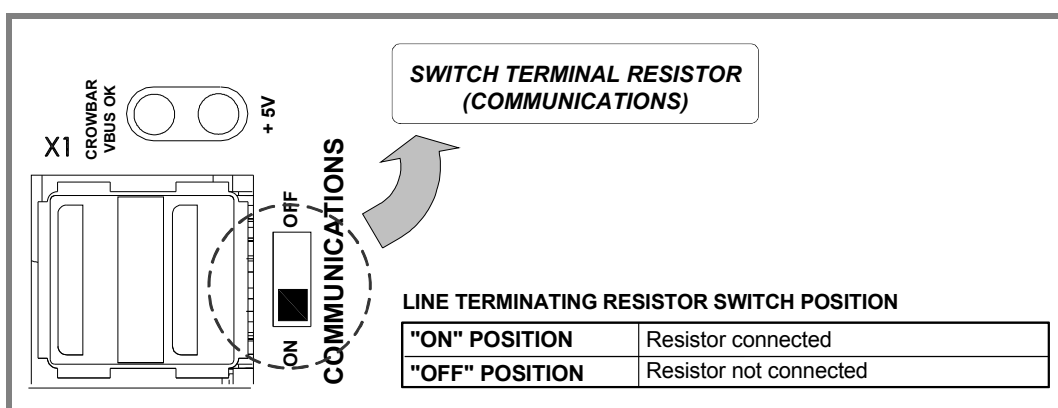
X1

CROWBAR
VBUS OK

+ 5V

SWITCH TERMINAL RESISTOR
(COMMUNICATIONS)

OFF

ON

COMMUNICATIONS

LINE TERMINATING RESISTOR SWITCH POSITION

| "ON" POSITION | Resistor connected |
|---|---|
| "OFF" POSITION | Resistor not connected |